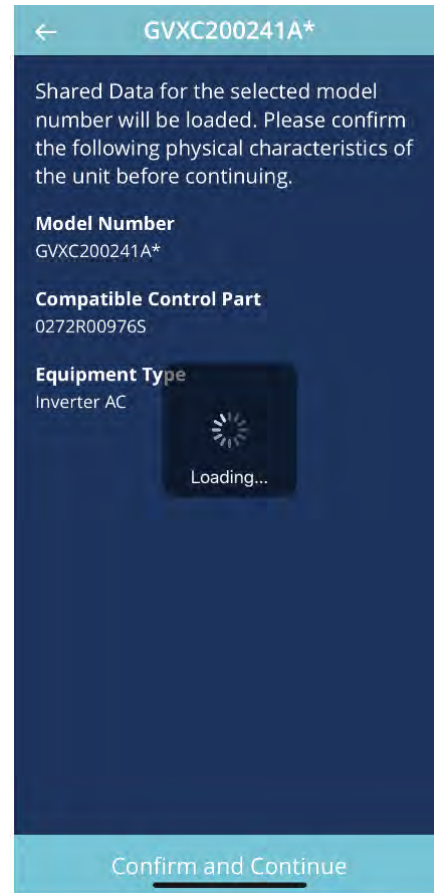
← GVXC200241A*

Shared Data for the selected model number will be loaded. Please confirm the following physical characteristics of the unit before continuing.

Model Number
GVXC200241A*

Compatible Control Part
0272R00976S

Equipment Type
Inverter AC

Loading...

Confirm and Continue